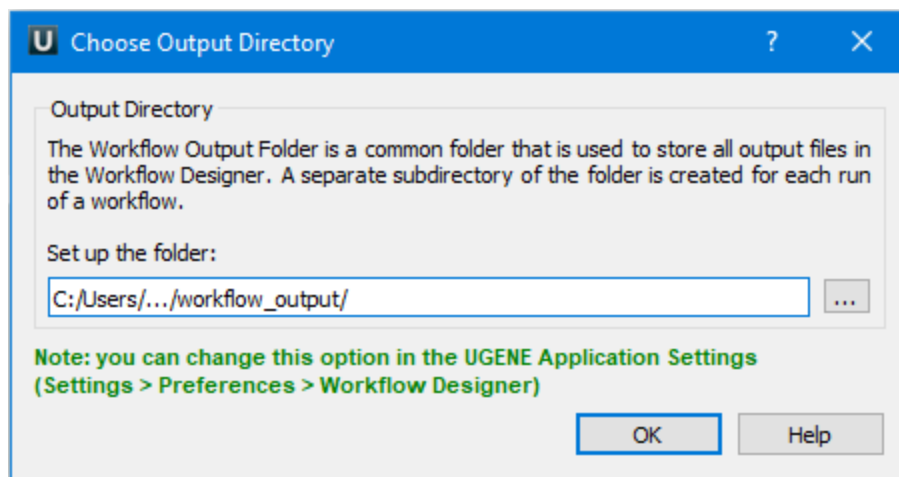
U Choose Output Directory ? X

Output Directory

The Workflow Output Folder is a common folder that is used to store all output files in the Workflow Designer. A separate subdirectory of the folder is created for each run of a workflow.

Set up the folder:

C:/Users/.../workflow_output/ ...

Note: you can change this option in the UGENE Application Settings (Settings > Preferences > Workflow Designer)

OK Help